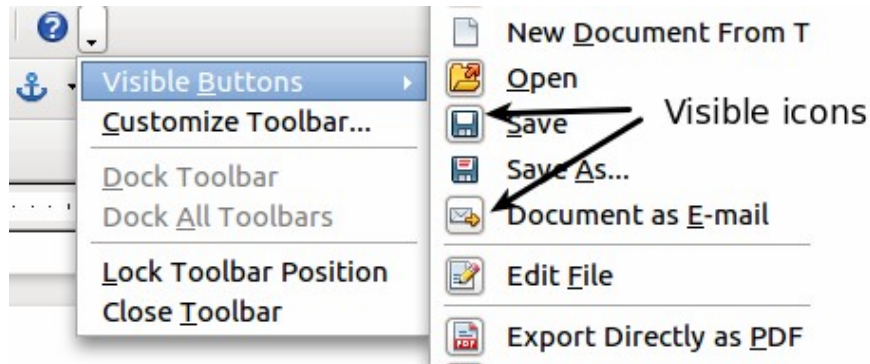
Visible Buttons
Customize Toolbar...
Dock Toolbar
Dock All Toolbars
Lock Toolbar Position
Close Toolbar

New Document From T
Open
Save
Save As...
Document as E-mail
Edit File
Export Directly as PDF

Visible icons